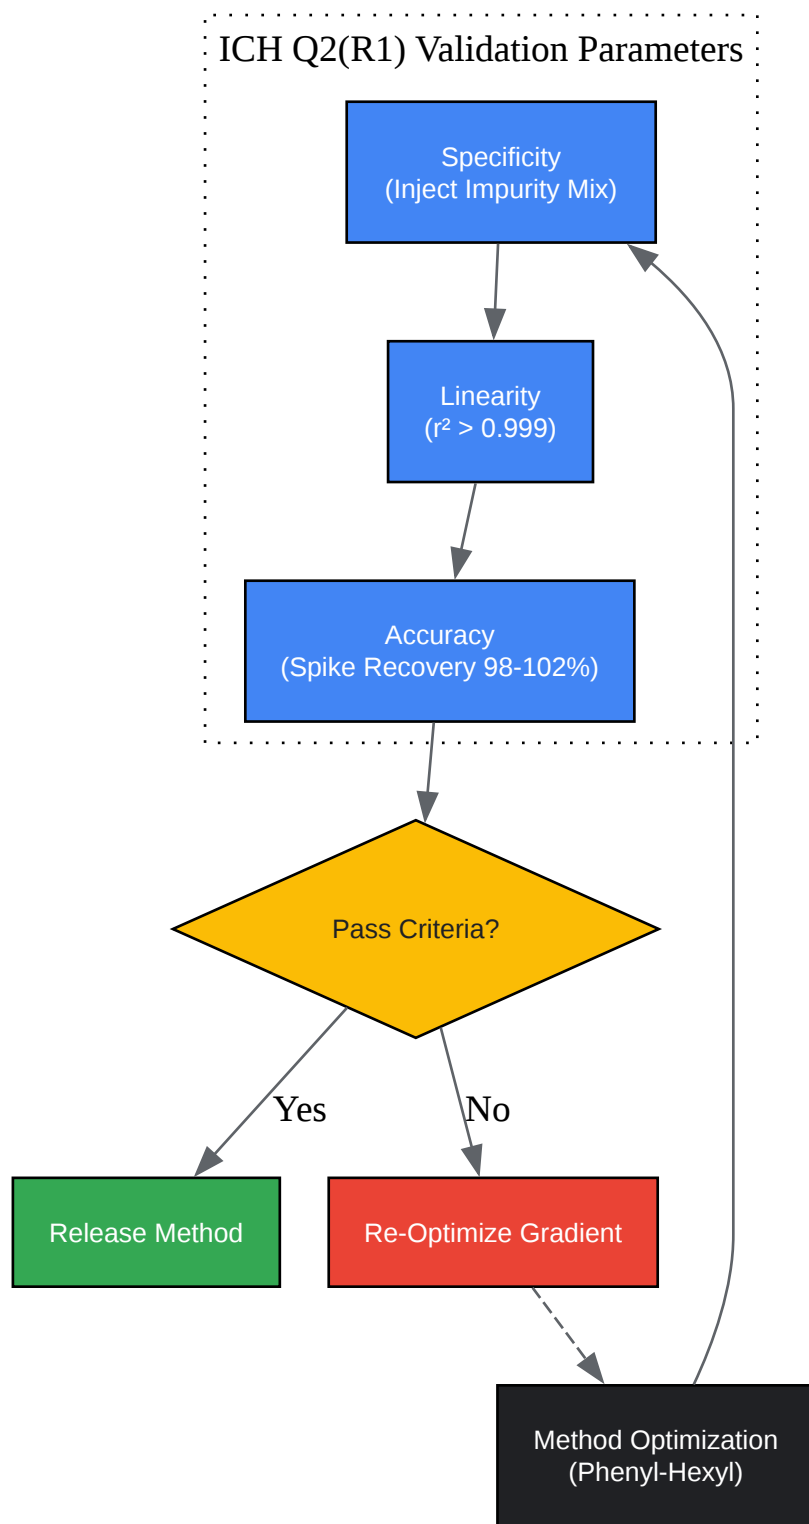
ICH Q2(R1) Validation Parameters

Specificity
(Inject Impurity Mix)

Linearity
($r^2$ > 0.999)

Accuracy
(Spike Recovery 98-102%)

Pass Criteria?

Yes

No

Release Method

Re-Optimize Gradient

Method Optimization
(Phenyl-Hexyl)